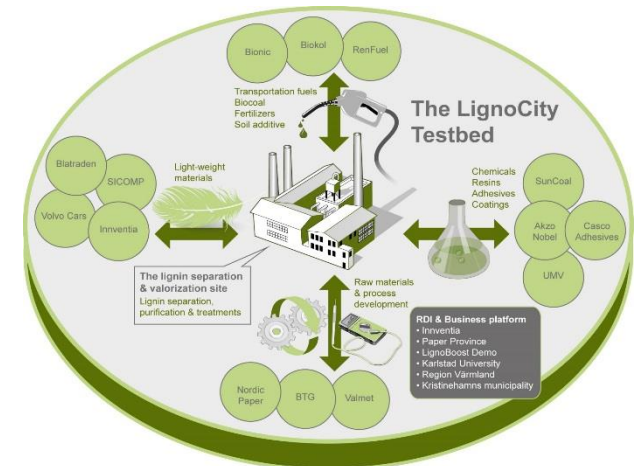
Bionic
Biokol
RenFuel

Transportation fuels
Biocoal
Fertilizers
Soil additive

The LignoCity Testbed

Blatraden
SICOMP
Volvo Cars
Innventia

Light-weight materials

Chemicals
Resins
Adhesives
Coatings

SunCoal
Akzo Nobel
Casco Adhesives
UMV

The lignin separation & valorization site
Lignin separation, purification & treatments

Raw materials & process development

RDI & Business platform
• Innventia
• Paper Province
• LignoBoost Demo
• Karlstad University
• Region Värmland
• Kristinehamns municipality

Nordic Paper
BTG
Valmet